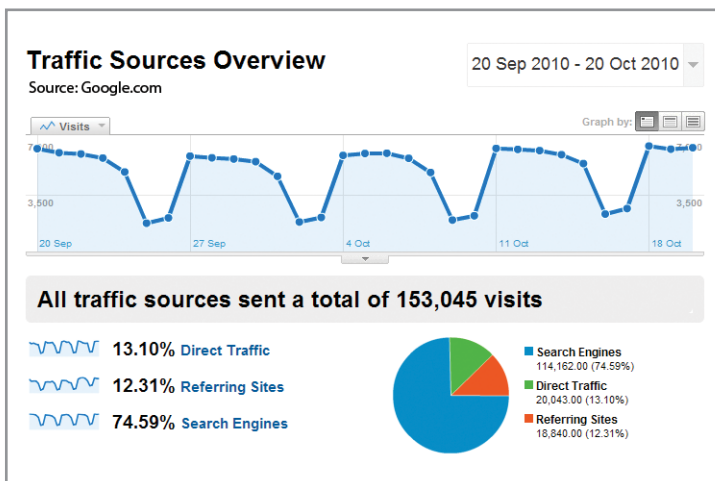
Traffic Sources Overview

Source: Google.com

20 Sep 2010 - 20 Oct 2010

Visits

Graph by:

7,000

3,500

3,500

20 Sep

27 Sep

4 Oct

11 Oct

18 Oct

All traffic sources sent a total of 153,045 visits

13.10% Direct Traffic

12.31% Referring Sites

74.59% Search Engines

Search Engines
114,162.00 (74.59%)

Direct Traffic
20,043.00 (13.10%)

Referring Sites
18,840.00 (12.31%)